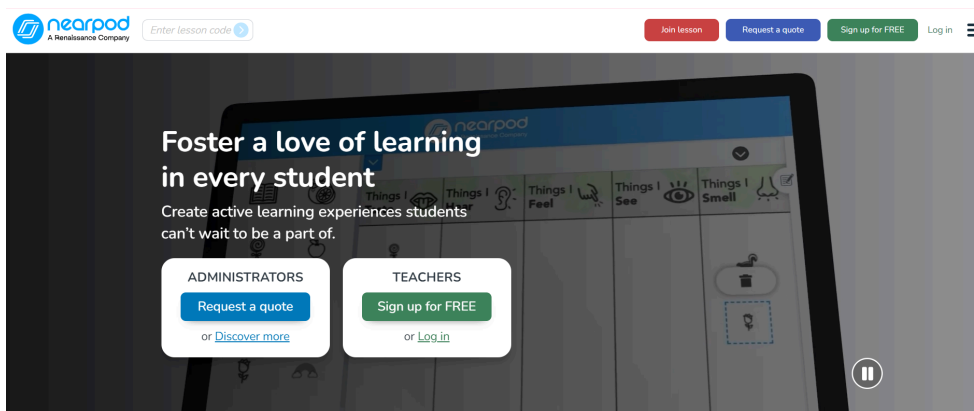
nearpod
A Renaissance Company

Enter lesson code

Join lesson
Request a quote
Sign up for FREE
Log in

nearpod

Things I
Things I Hear
Things I Feel
Things I See
Things I Smell

Foster a love of learning in every student

Create active learning experiences students can't wait to be a part of.

ADMINISTRATORS
Request a quote
or Discover more

TEACHERS
Sign up for FREE
or Log in